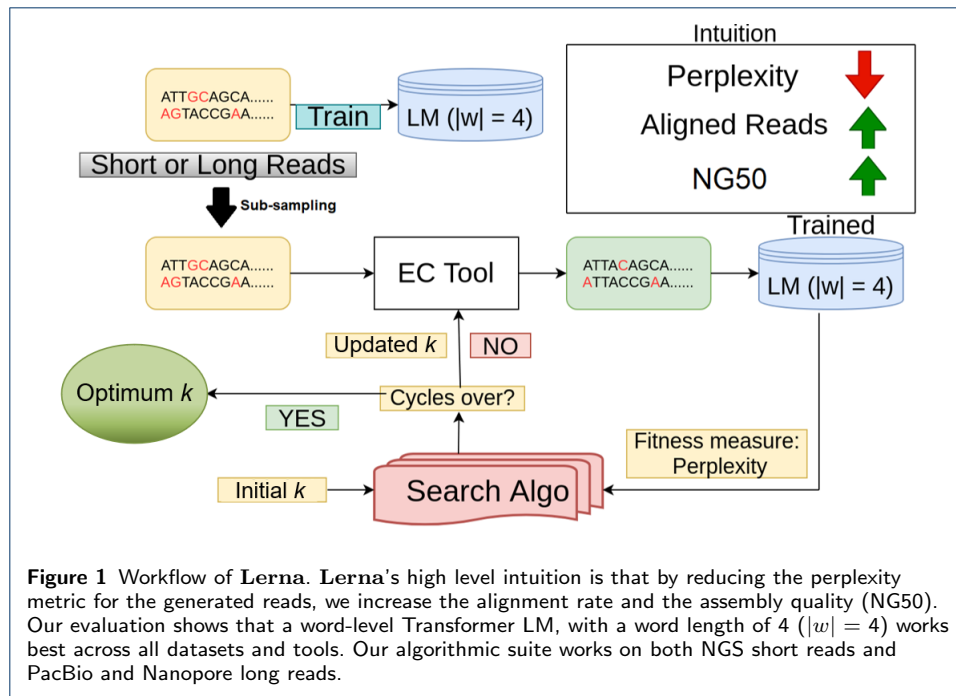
Intuition

Perplexity

Aligned Reads

NG50

ATTGCAGCA......
AGTACCGAA......

Train

LM (|w| = 4)

Short or Long Reads

Sub-sampling

ATTGCAGCA......
AGTACCGAA......

EC Tool

ATTACAGCA......
ATTACCGAA......

Trained

LM (|w| = 4)

Updated $k$

NO

Optimum $k$

Cycles over?

YES

Fitness measure: Perplexity

Initial $k$

Search Algo

**Figure 1** Workflow of **Lerna**. **Lerna**'s high level intuition is that by reducing the perplexity metric for the generated reads, we increase the alignment rate and the assembly quality (NG50). Our evaluation shows that a word-level Transformer LM, with a word length of 4 ($|w| = 4$) works best across all datasets and tools. Our algorithmic suite works on both NGS short reads and PacBio and Nanopore long reads.